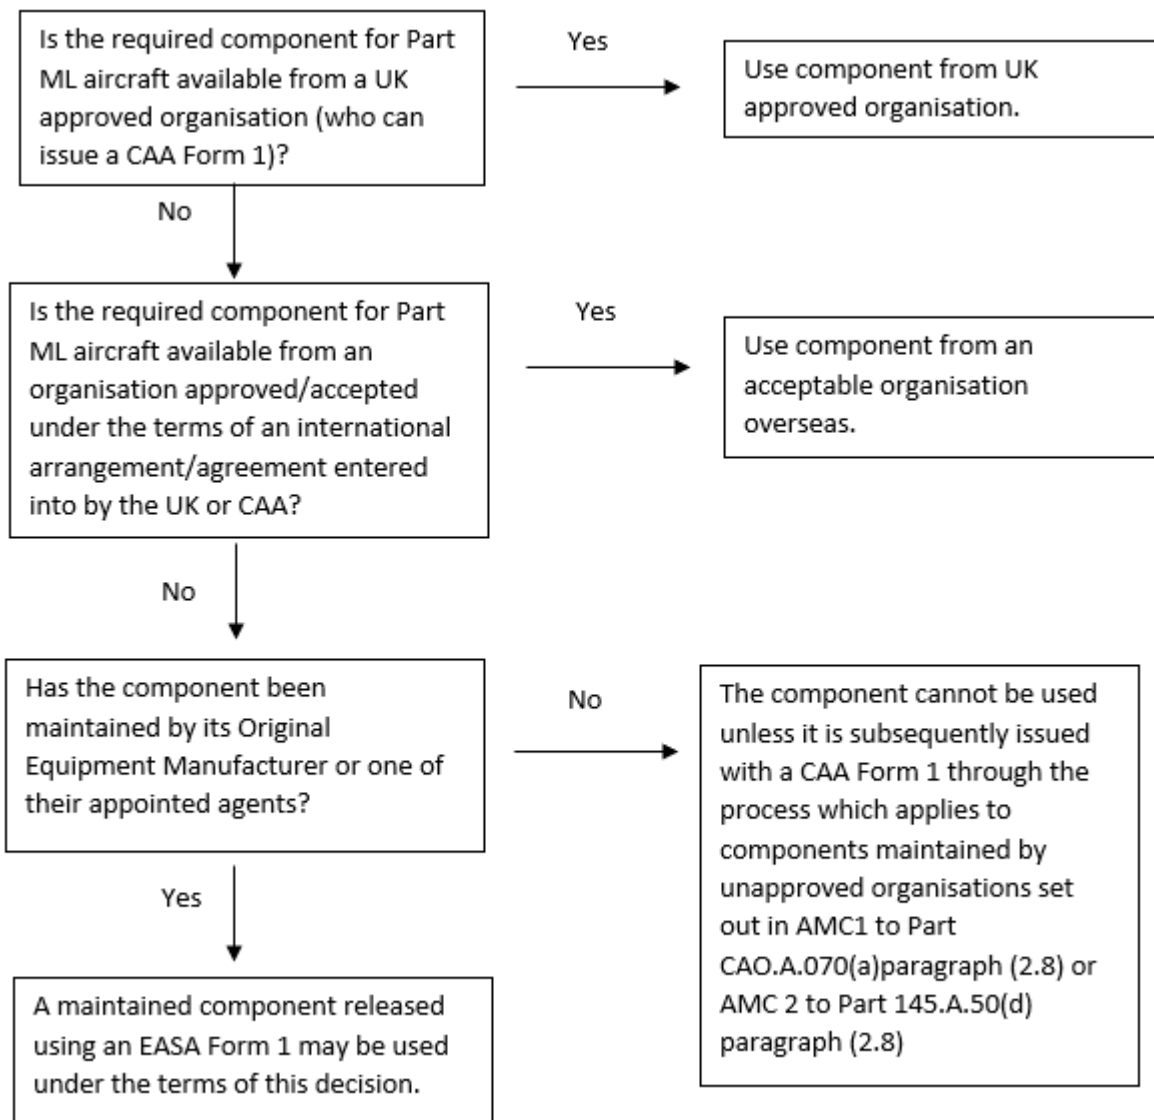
Is the required component for Part ML aircraft available from a UK approved organisation (who can issue a CAA Form 1)?

Yes

Use component from UK approved organisation.

No

Is the required component for Part ML aircraft available from an organisation approved/accepted under the terms of an international arrangement/agreement entered into by the UK or CAA?

Yes

Use component from an acceptable organisation overseas.

No

Has the component been maintained by its Original Equipment Manufacturer or one of their appointed agents?

No

The component cannot be used unless it is subsequently issued with a CAA Form 1 through the process which applies to components maintained by unapproved organisations set out in AMC1 to Part CAO.A.070(a)paragraph (2.8) or AMC 2 to Part 145.A.50(d) paragraph (2.8)

Yes

A maintained component released using an EASA Form 1 may be used under the terms of this decision.